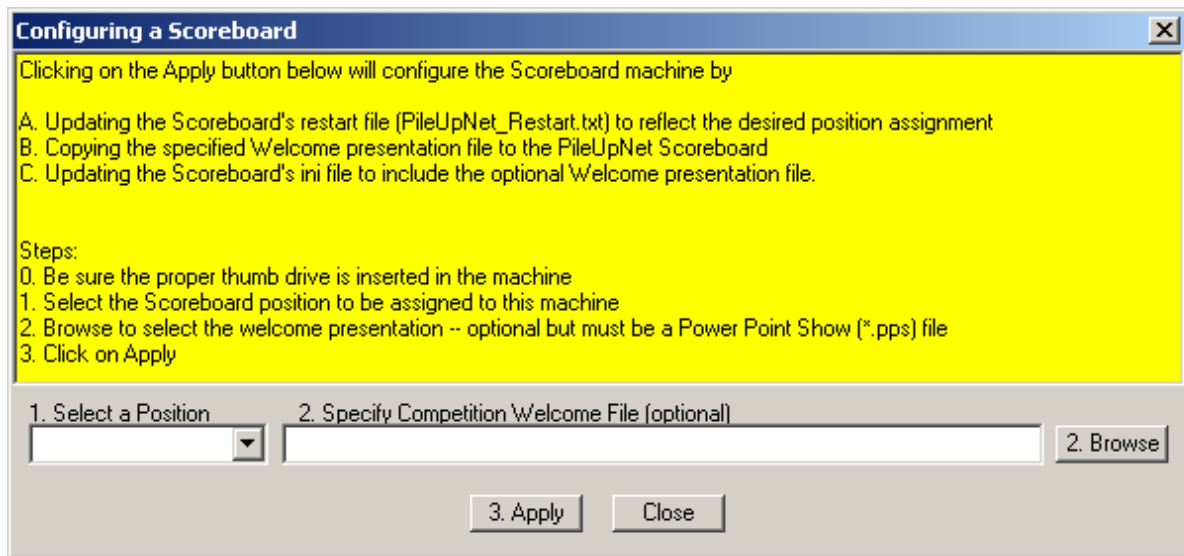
Configuring a Scoreboard

Clicking on the Apply button below will configure the Scoreboard machine by

A. Updating the Scoreboard's restart file (PileUpNet_Restart.txt) to reflect the desired position assignment
B. Copying the specified Welcome presentation file to the PileUpNet Scoreboard
C. Updating the Scoreboard's ini file to include the optional Welcome presentation file.

Steps:
0. Be sure the proper thumb drive is inserted in the machine
1. Select the Scoreboard position to be assigned to this machine
2. Browse to select the welcome presentation -- optional but must be a Power Point Show (*.pps) file
3. Click on Apply

1. Select a Position

2. Specify Competition Welcome File (optional)

2. Browse

3. Apply

Close